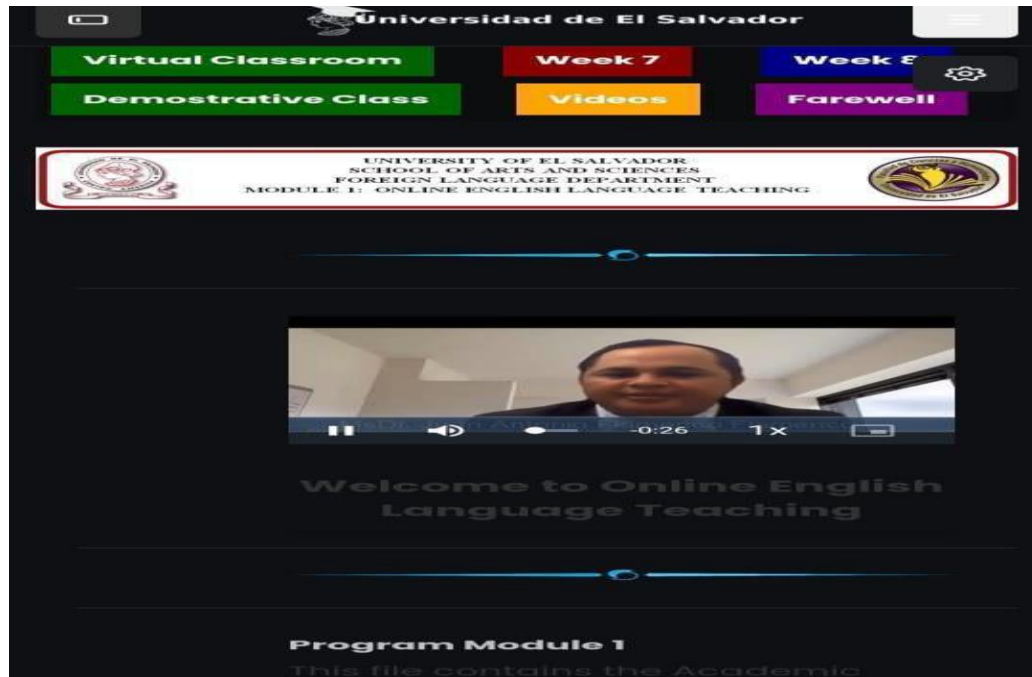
Universidad de El Salvador

Virtual Classroom
Week 7
Week 8
Demostrative Class
Videos
Farewell

UNIVERSITY OF EL SALVADOR
SCHOOL OF ARTS AND SCIENCES
FOREIGN LANGUAGE DEPARTMENT
MODULE 1: ONLINE ENGLISH LANGUAGE TEACHING

-0:26 1x

Welcome to Online English Language Teaching

Program Module 1
This file contains the Academic